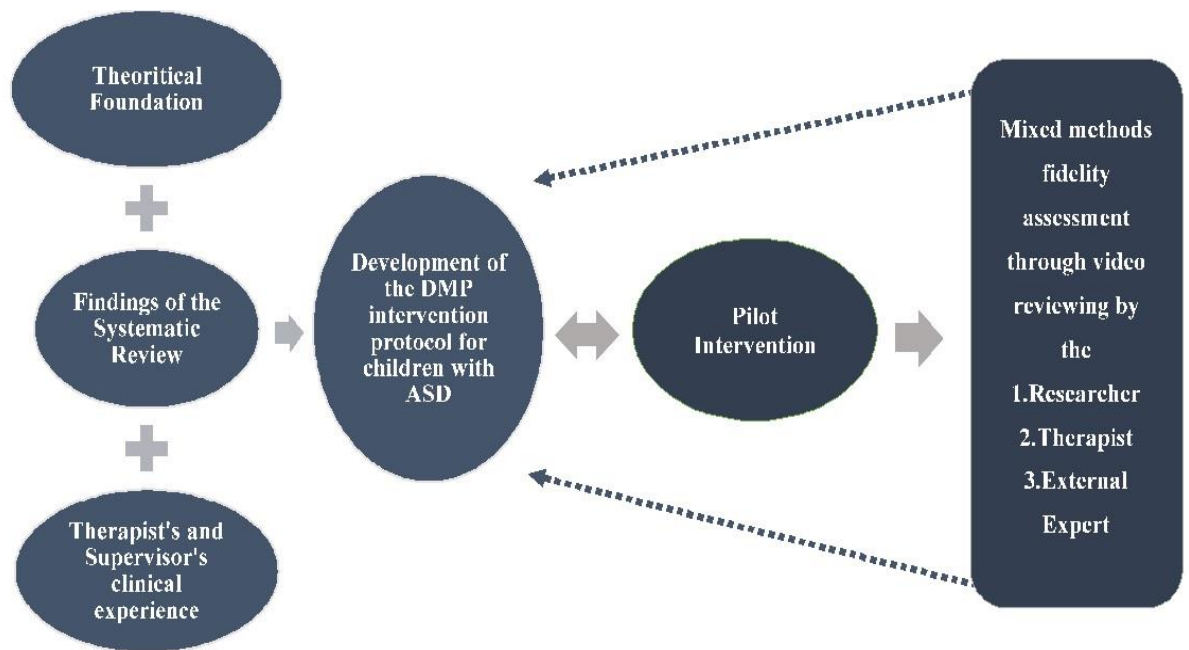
Theoritical Foundation

Findings of the Systematic Review

Therapist's and Supervisor's clinical experience

Development of the DMP intervention protocol for children with ASD

Pilot Intervention

Mixed methods fidelity assessment through video reviewing by the
1.Researcher
2.Therapist
3.External Expert